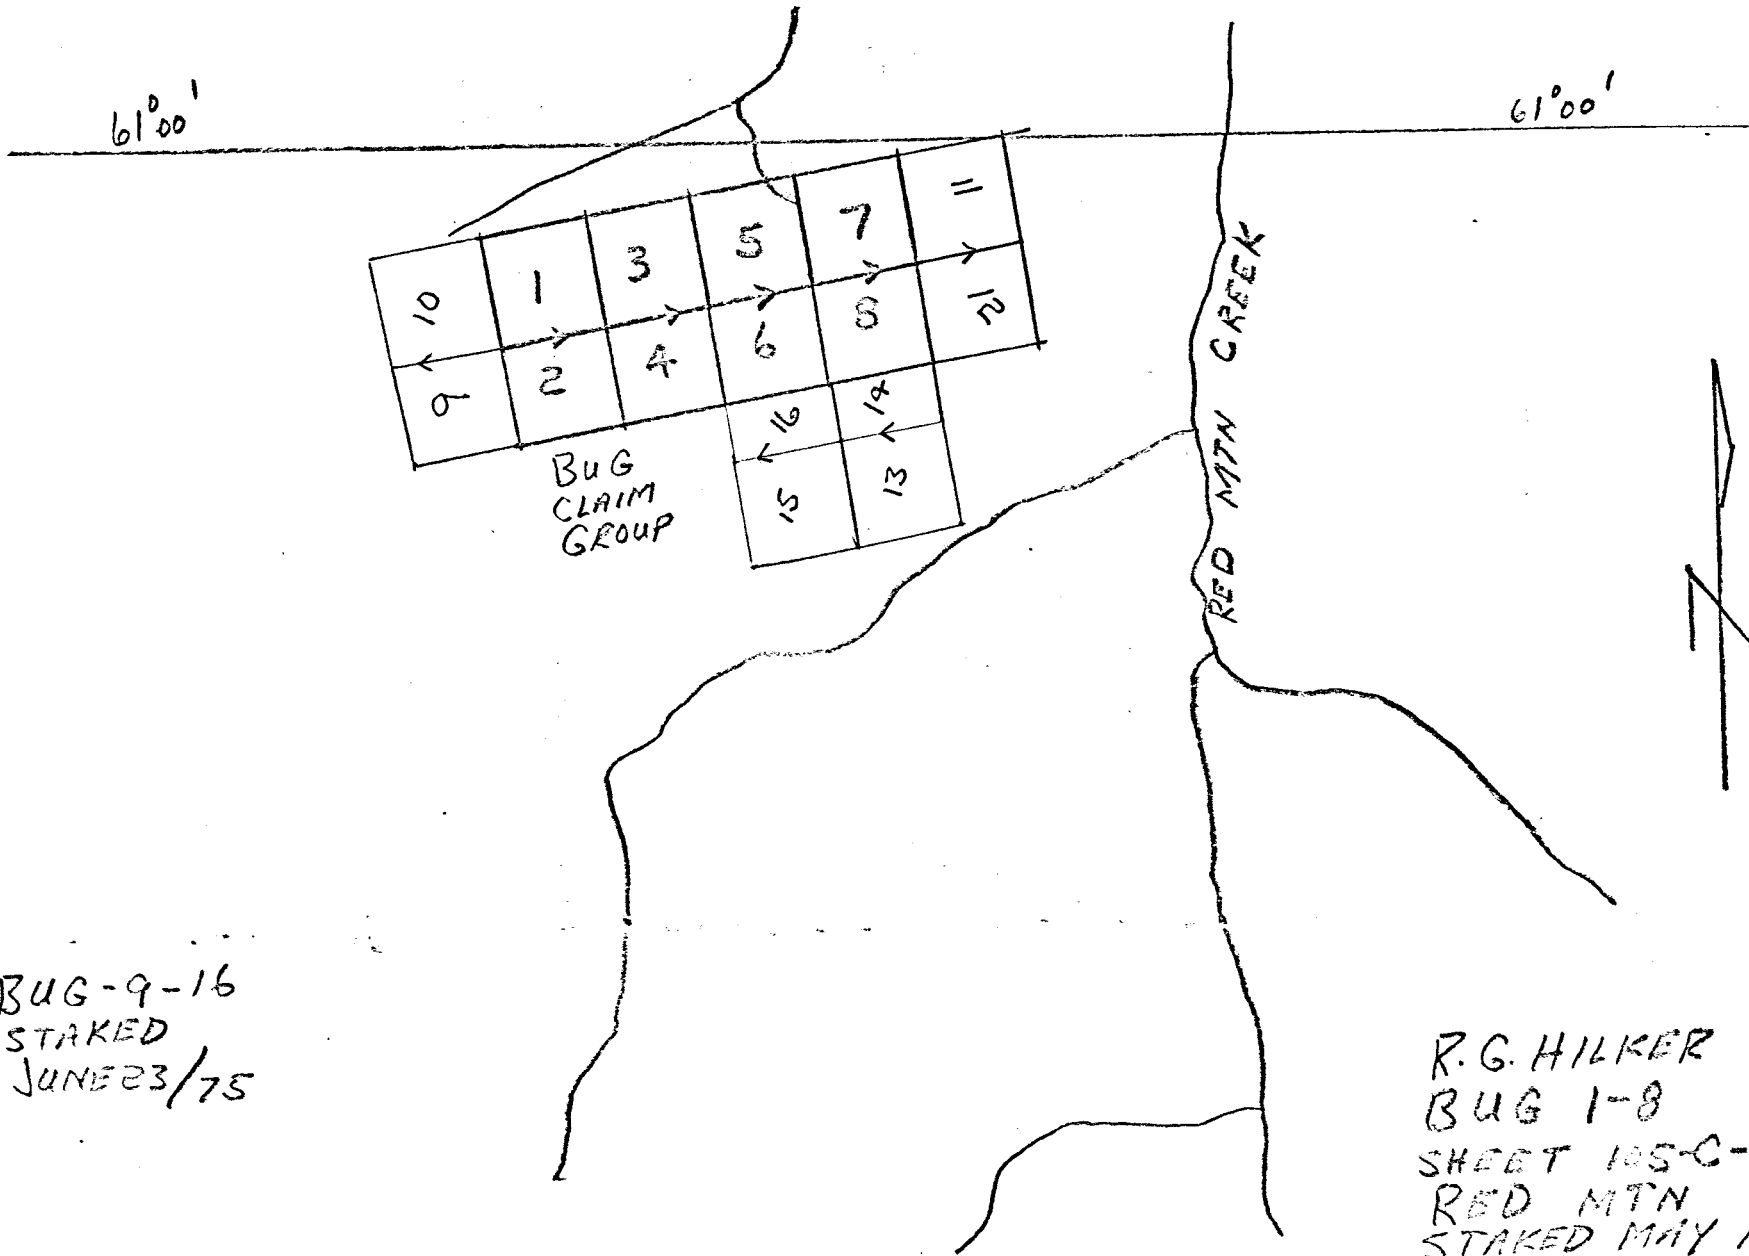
$61^{\circ}00'$

$61^{\circ}00'$

| 10 | 1 | 3 | 5 | 7 | 11 |
|---|---|---|---|---|---|
| 9 | 2 | 4 | 6 | 8 | 12 |

16 14

15 13

BuG CLAIM GROUP

RED MTN CREEK

BUG-9-16
STAKED
JUNE23/75

R.G. HILKER
BUG 1-8
SHEET 105-C-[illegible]
RED MTN
STAKED MAY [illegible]